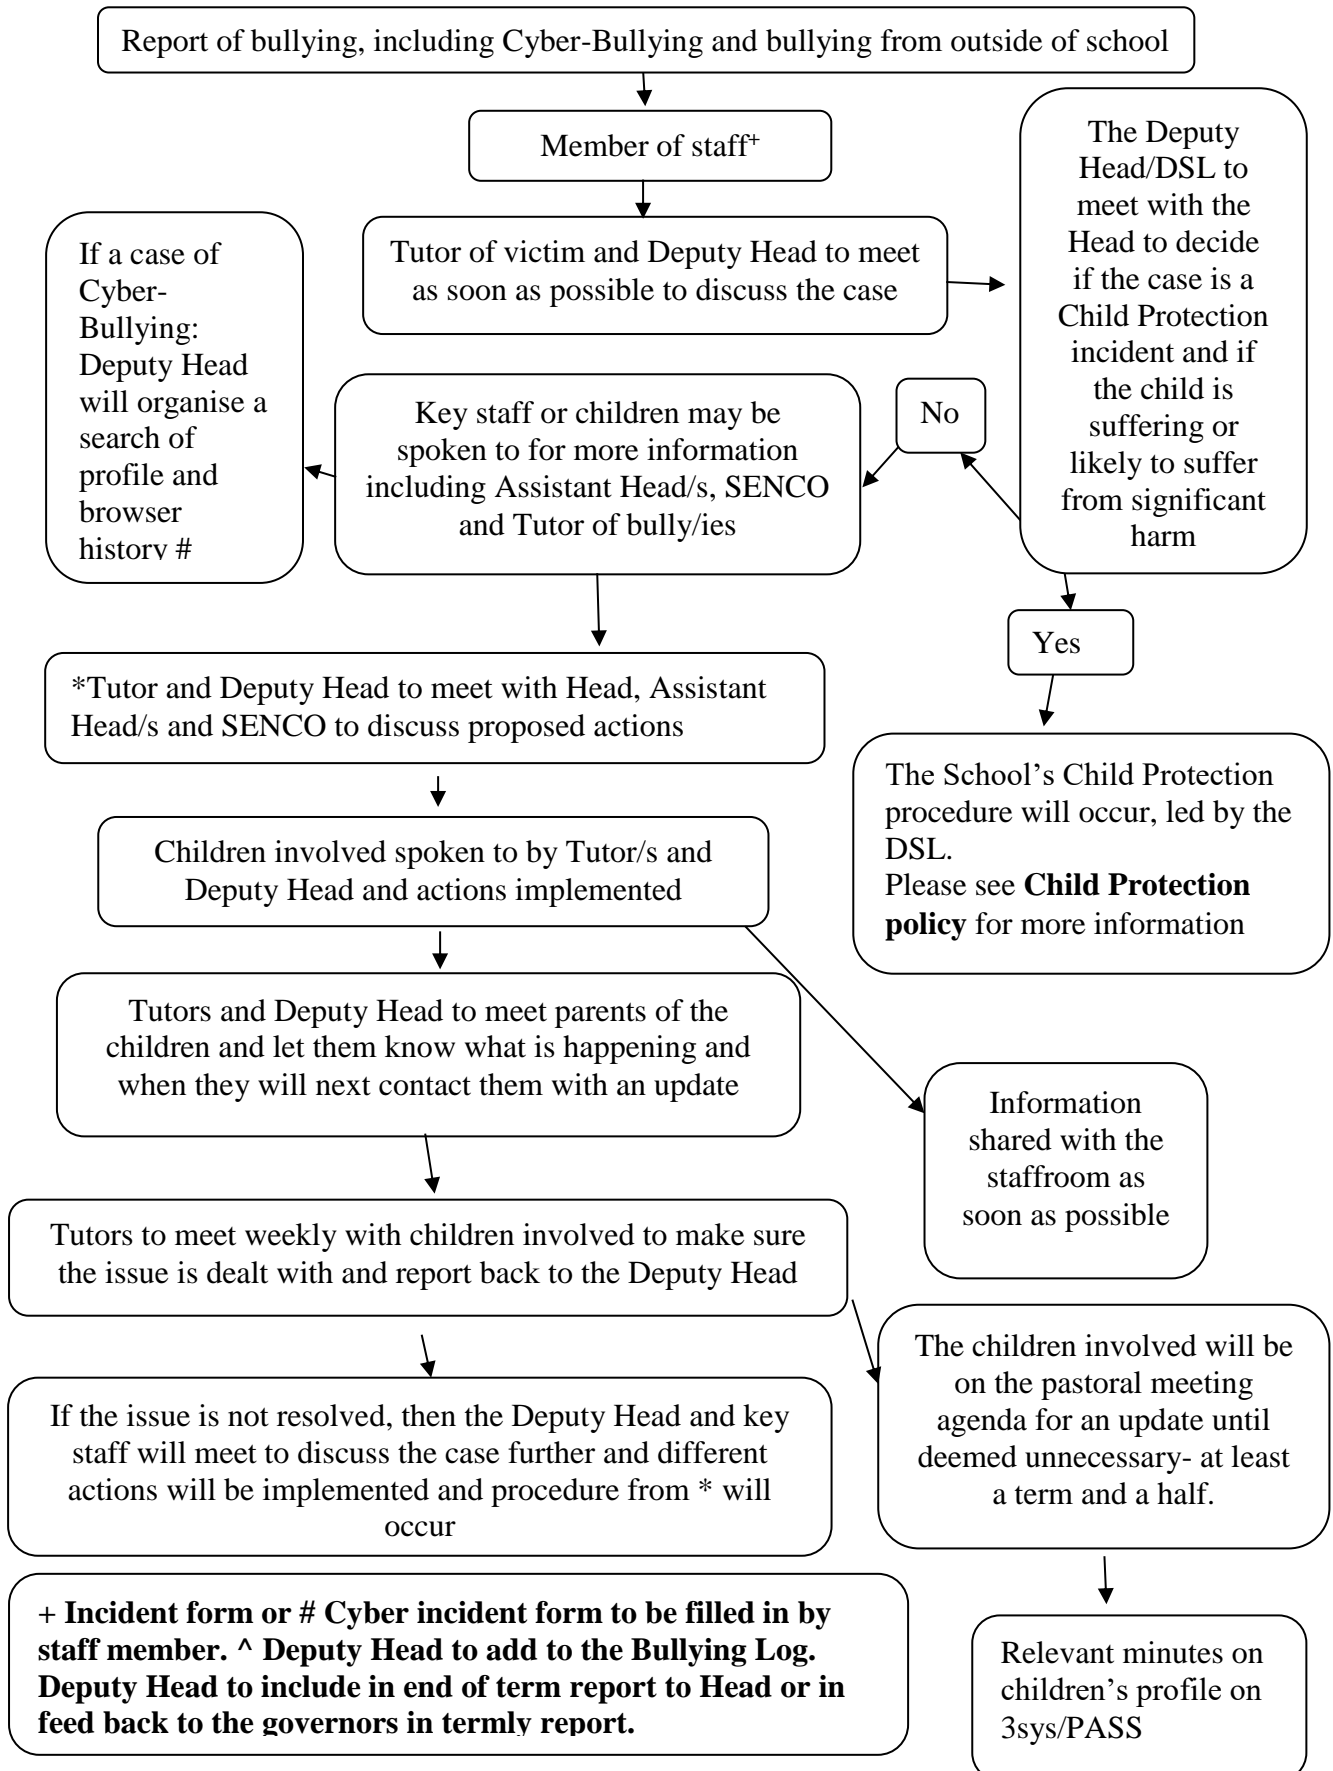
Report of bullying, including Cyber-Bullying and bullying from outside of school

Member of staff$^+$

Tutor of victim and Deputy Head to meet as soon as possible to discuss the case

The Deputy Head/DSL to meet with the Head to decide if the case is a Child Protection incident and if the child is suffering or likely to suffer from significant harm

If a case of Cyber-Bullying: Deputy Head will organise a search of profile and browser history #

Key staff or children may be spoken to for more information including Assistant Head/s, SENCO and Tutor of bully/ies

No

Yes

*Tutor and Deputy Head to meet with Head, Assistant Head/s and SENCO to discuss proposed actions

The School's Child Protection procedure will occur, led by the DSL.
Please see **Child Protection policy** for more information

Children involved spoken to by Tutor/s and Deputy Head and actions implemented

Tutors and Deputy Head to meet parents of the children and let them know what is happening and when they will next contact them with an update

Information shared with the staffroom as soon as possible

Tutors to meet weekly with children involved to make sure the issue is dealt with and report back to the Deputy Head

The children involved will be on the pastoral meeting agenda for an update until deemed unnecessary- at least a term and a half.

If the issue is not resolved, then the Deputy Head and key staff will meet to discuss the case further and different actions will be implemented and procedure from * will occur

+ **Incident form or # Cyber incident form to be filled in by staff member. ^ Deputy Head to add to the Bullying Log. Deputy Head to include in end of term report to Head or in feed back to the governors in termly report.**

Relevant minutes on children's profile on 3sys/PASS